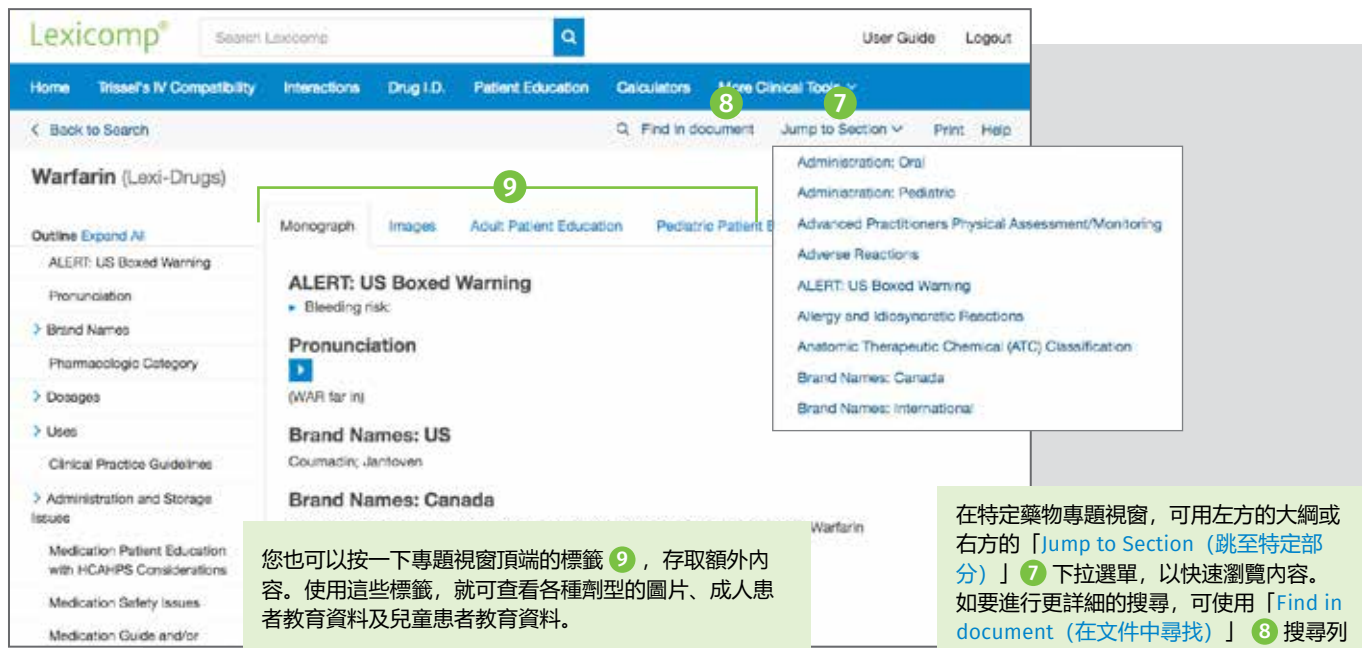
Lexicomp®

Search Lexicomp

User Guide Logout

Home Trissel's IV Compatibility Interactions Drug I.D. Patient Education Calculators More Clinical Tools

8 7

< Back to Search Find in document Jump to Section Print Help

Warfarin (Lexi-Drugs)

Outline Expand All

ALERT: US Boxed Warning

Pronunciation

> Brand Names

Pharmacologic Category

> Dosages

> Uses

Clinical Practice Guidelines

> Administration and Storage Issues

Medication Patient Education with HCAHPS Considerations

Medication Safety Issues

Medication Guide and/or

9

Monograph Images Adult Patient Education Pediatric Patient E

ALERT: US Boxed Warning

▸ Bleeding risk:

Pronunciation

(WAR far in)

Brand Names: US

Coumadin; Jantoven

Brand Names: Canada

Warfarin

Administration: Oral

Administration: Pediatric

Advanced Practitioners Physical Assessment/Monitoring

Adverse Reactions

ALERT: US Boxed Warning

Allergy and Idiosyncratic Reactions

Anatomic Therapeutic Chemical (ATC) Classification

Brand Names: Canada

Brand Names: International

您也可以按一下專題視窗頂端的標籤 9 ，存取額外內容。使用這些標籤，就可查看各種劑型的圖片、成人患者教育資料及兒童患者教育資料。

在特定藥物專題視窗，可用左方的大綱或右方的「Jump to Section（跳至特定部分）」7 下拉選單，以快速瀏覽內容。如要進行更詳細的搜尋，可使用「Find in document（在文件中尋找）」8 搜尋列